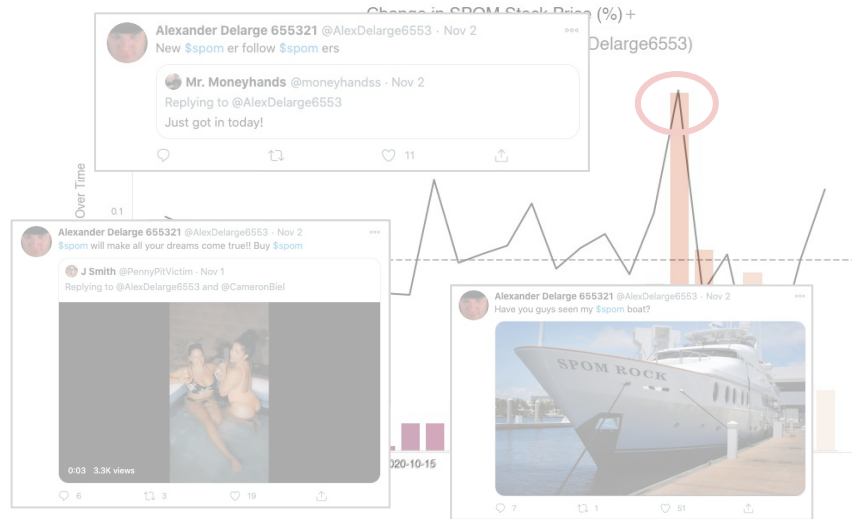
Change in SPOM Stock Price (%) +
Delarge6553)

Alexander Delarge 655321 @AlexDelarge6553 · Nov 2
New $spom er follow $spom ers

Mr. Moneyhands @moneyhandss · Nov 2
Replying to @AlexDelarge6553
Just got in today!

11

Over Time
0.1

Alexander Delarge 655321 @AlexDelarge6553 · Nov 2
$spom will make all your dreams come true!! Buy $spom

J Smith @PennyPitVictim · Nov 1
Replying to @AlexDelarge6553 and @CameronBiel

0:03 3.3K views

6 3 19

2020-10-15

Alexander Delarge 655321 @AlexDelarge6553 · Nov 2
Have you guys seen my $spom boat?

SPOM ROCK

7 1 51